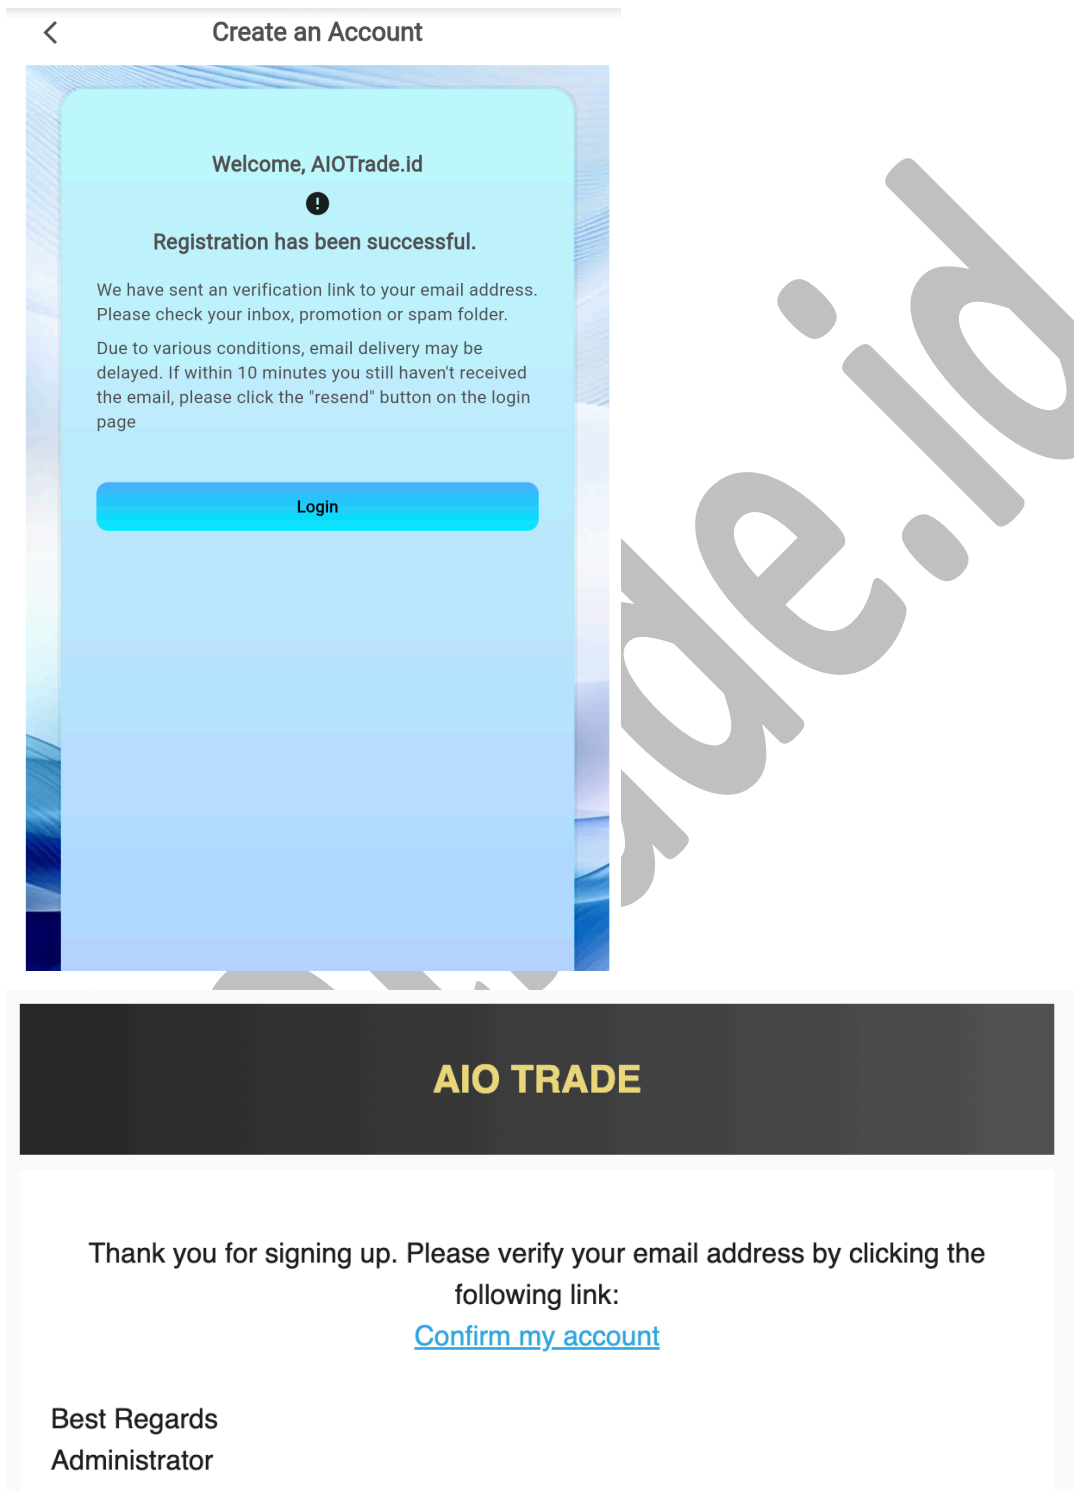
Create an Account

Welcome, AIOTrade.id

Registration has been successful.

We have sent an verification link to your email address. Please check your inbox, promotion or spam folder.

Due to various conditions, email delivery may be delayed. If within 10 minutes you still haven't received the email, please click the "resend" button on the login page

Login

ade.id

AIO TRADE

Thank you for signing up. Please verify your email address by clicking the following link:
Confirm my account

Best Regards
Administrator